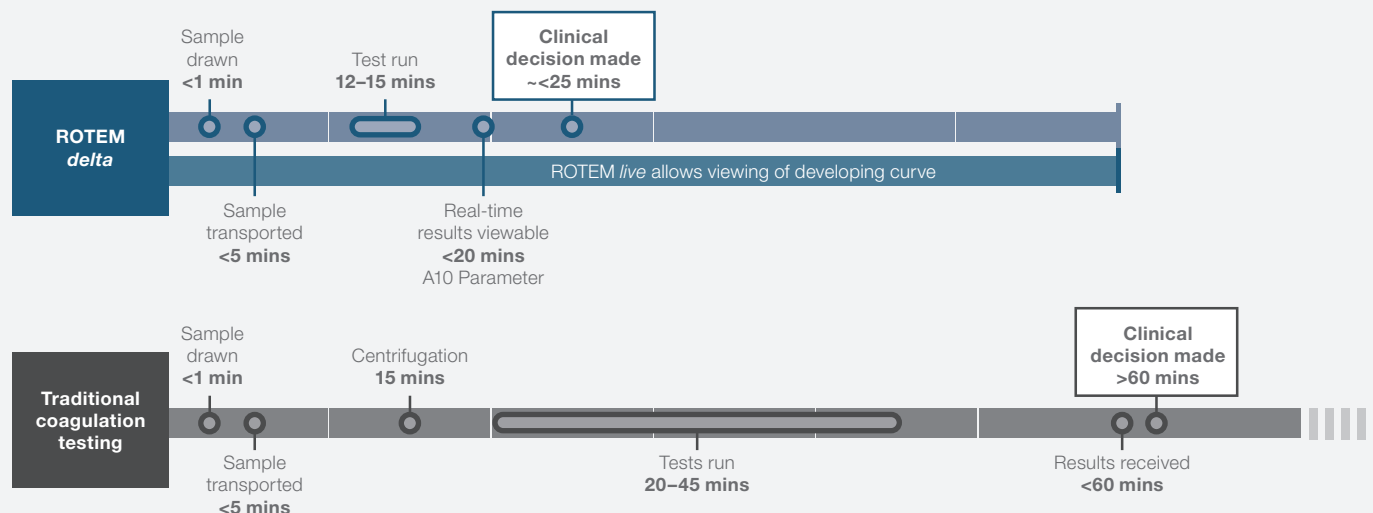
ROTEM
*delta*

Sample drawn
**<1 min**

Test run
**12–15 mins**

**Clinical decision made**
**~<25 mins**

ROTEM *live* allows viewing of developing curve

Sample transported
**<5 mins**

Real-time results viewable
**<20 mins**
A10 Parameter

**Traditional coagulation testing**

Sample drawn
**<1 min**

Centrifugation
**15 mins**

**Clinical decision made**
**>60 mins**

Sample transported
**<5 mins**

Tests run
**20–45 mins**

Results received
**<60 mins**